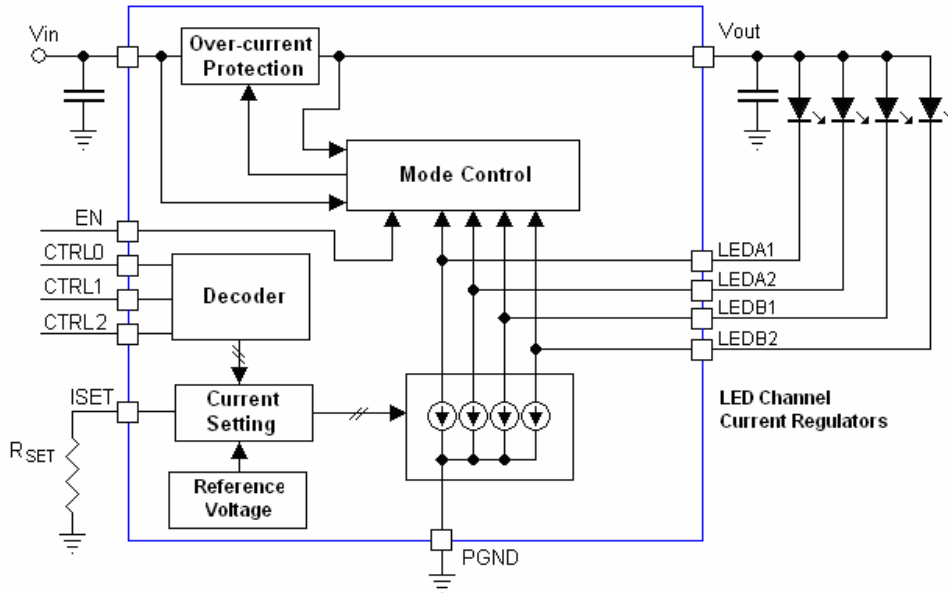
Vin

Over-current Protection

Vout

Mode Control

EN

CTRL0

CTRL1

CTRL2

Decoder

LEDA1

LEDA2

LEDB1

LEDB2

ISET

Current Setting

LED Channel Current Regulators

$R_{SET}$

Reference Voltage

PGND